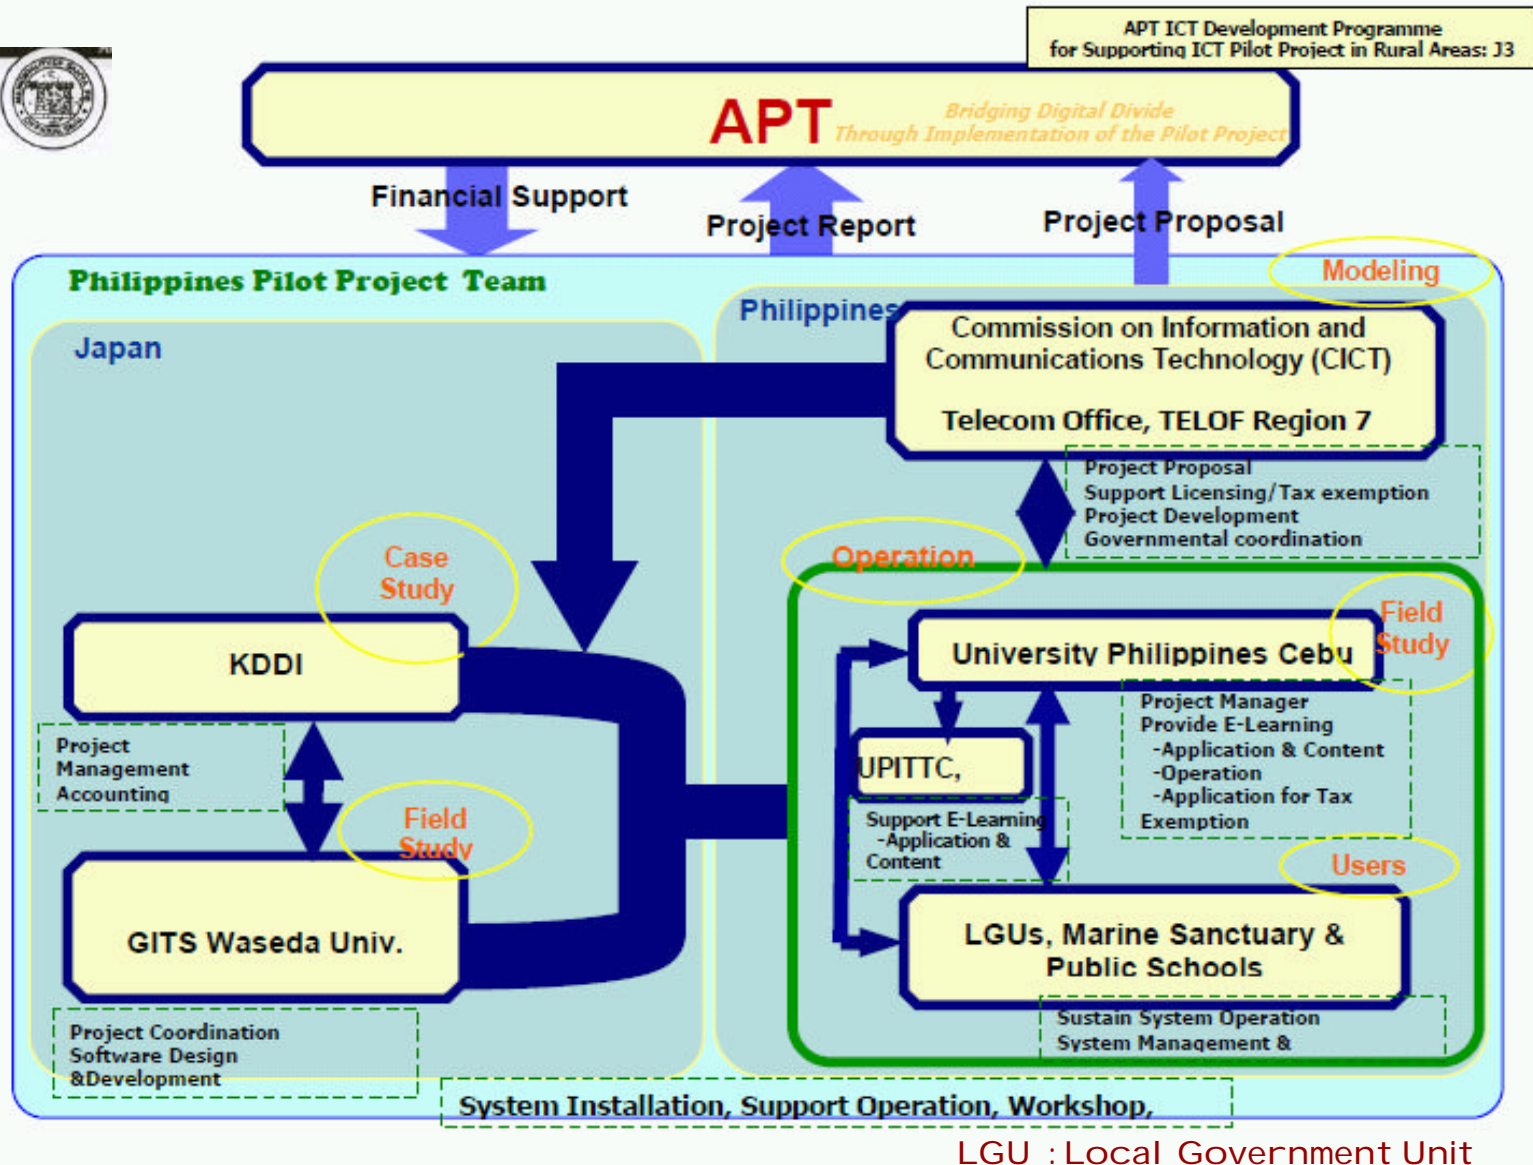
APT ICT Development Programme
for Supporting ICT Pilot Project in Rural Areas: J3

APT Bridging Digital Divide Through Implementation of the Pilot Project

Financial Support

Project Report

Project Proposal

Philippines Pilot Project Team

Modeling

Japan

Philippines

Commission on Information and Communications Technology (CICT)

Telecom Office, TELOF Region 7

Project Proposal
Support Licensing/Tax exemption
Project Development
Governmental coordination

Case Study

Operation

KDDI

Project Management Accounting

Field Study

GITS Waseda Univ.

Project Coordination
Software Design
&Development

Field Study

University Philippines Cebu

UPITTC,

Project Manager
Provide E-Learning
-Application & Content
-Operation
-Application for Tax Exemption

Support E-Learning
-Application & Content

Users

LGUs, Marine Sanctuary & Public Schools

Sustain System Operation
System Management &

System Installation, Support Operation, Workshop,

LGU : Local Government Unit